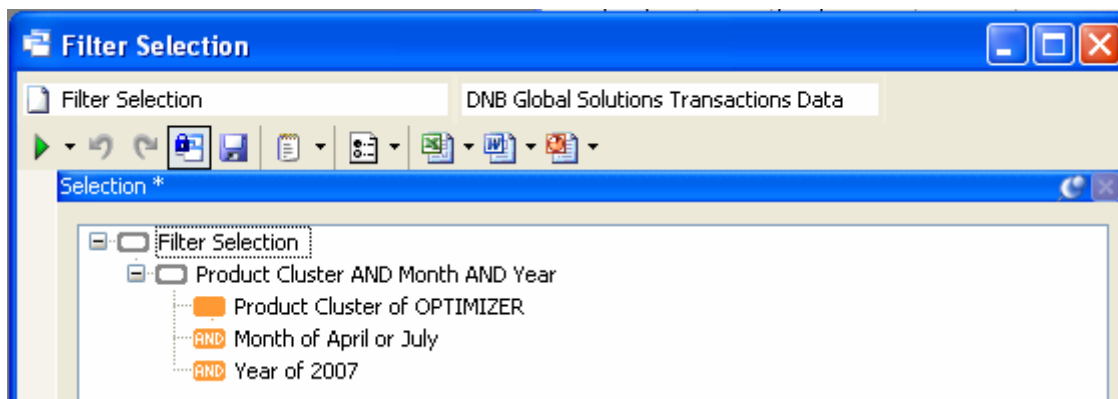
Filter Selection

Filter Selection

DNB Global Solutions Transactions Data

Selection *

Filter Selection

Product Cluster AND Month AND Year

Product Cluster of OPTIMIZER

AND Month of April or July

AND Year of 2007